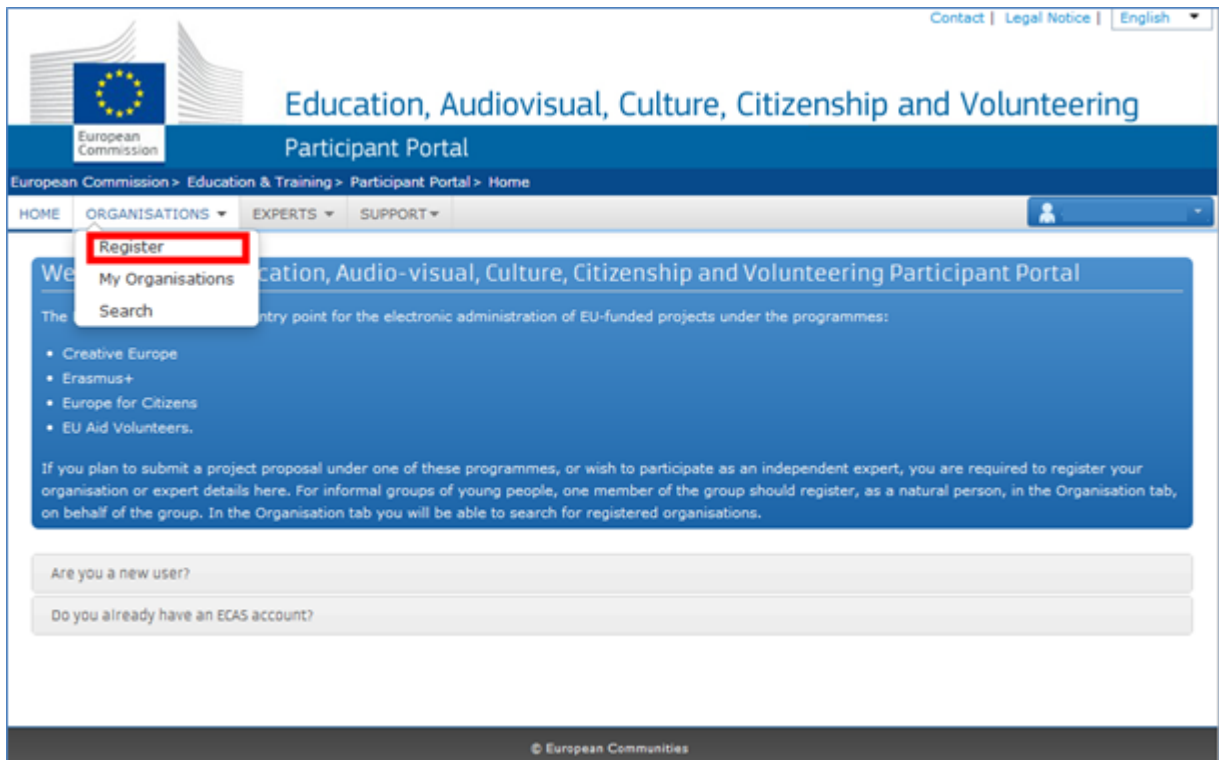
Contact | Legal Notice | English

European Commission

Education, Audiovisual, Culture, Citizenship and Volunteering

Participant Portal

European Commission > Education & Training > Participant Portal > Home

HOME ORGANISATIONS ▾ EXPERTS ▾ SUPPORT ▾

Register
My Organisations
Search

We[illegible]cation, Audio-visual, Culture, Citizenship and Volunteering Participant Portal

The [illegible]ntry point for the electronic administration of EU-funded projects under the programmes:

- Creative Europe
- Erasmus+
- Europe for Citizens
- EU Aid Volunteers.

If you plan to submit a project proposal under one of these programmes, or wish to participate as an independent expert, you are required to register your organisation or expert details here. For informal groups of young people, one member of the group should register, as a natural person, in the Organisation tab, on behalf of the group. In the Organisation tab you will be able to search for registered organisations.

Are you a new user?

Do you already have an ECAS account?

© European Communities